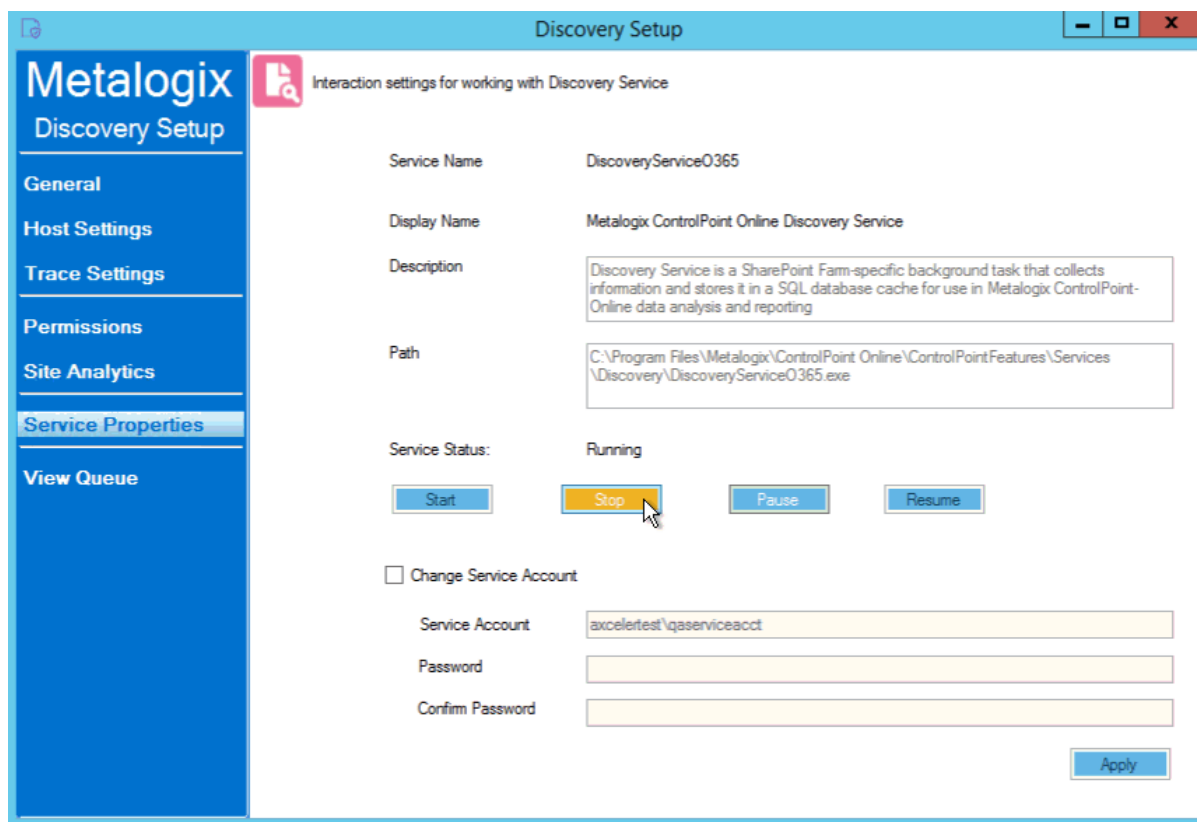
Discovery Setup

Metalogix
Discovery Setup

General
Host Settings
Trace Settings
Permissions
Site Analytics
Service Properties
View Queue

Interaction settings for working with Discovery Service

Service Name DiscoveryServiceO365

Display Name Metalogix ControlPoint Online Discovery Service

Description Discovery Service is a SharePoint Farm-specific background task that collects information and stores it in a SQL database cache for use in Metalogix ControlPoint-Online data analysis and reporting

Path C:\Program Files\Metalogix\ControlPoint Online\ControlPointFeatures\Services\Discovery\DiscoveryServiceO365.exe

Service Status: Running

Start Stop Pause Resume

Change Service Account

Service Account axcelertest\qaserviceacct

Password

Confirm Password

Apply